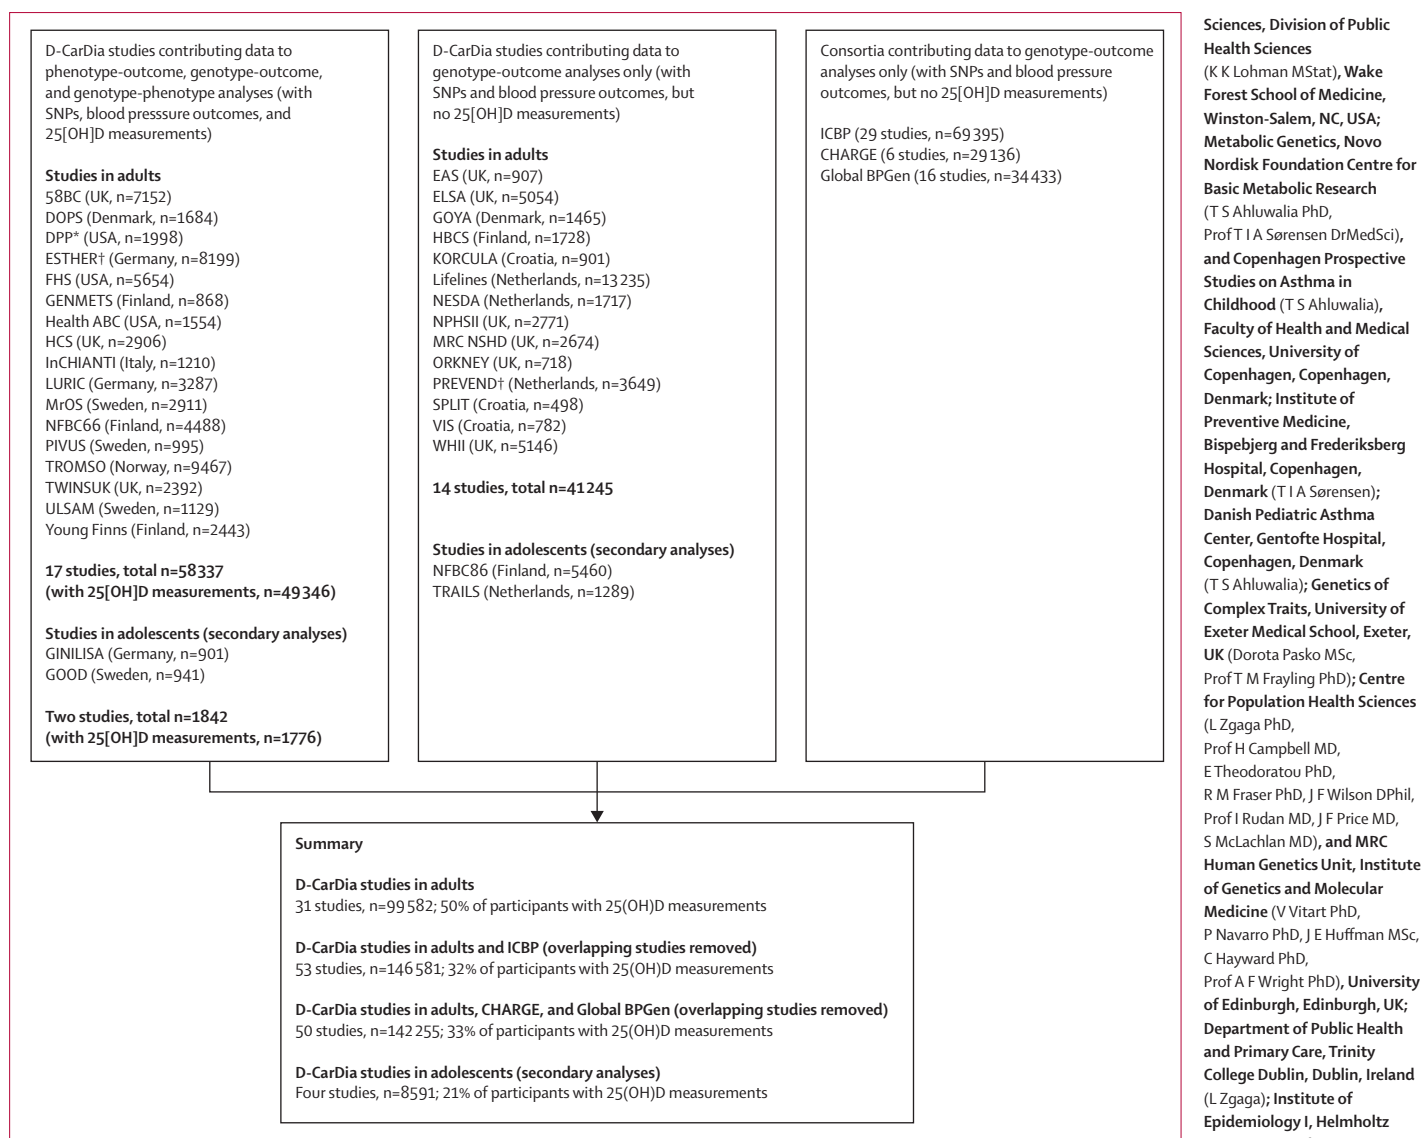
D-CarDia studies contributing data to phenotype-outcome, genotype-outcome, and genotype-phenotype analyses (with SNPs, blood presssure outcomes, and 25[OH]D measurements)

Studies in adults
58BC (UK, n=7152)
DOPS (Denmark, n=1684)
DPP* (USA, n=1998)
ESTHER† (Germany, n=8199)
FHS (USA, n=5654)
GENMETS (Finland, n=868)
Health ABC (USA, n=1554)
HCS (UK, n=2906)
InCHIANTI (Italy, n=1210)
LURIC (Germany, n=3287)
MrOS (Sweden, n=2911)
NFBC66 (Finland, n=4488)
PIVUS (Sweden, n=995)
TROMSO (Norway, n=9467)
TWINSUK (UK, n=2392)
ULSAM (Sweden, n=1129)
Young Finns (Finland, n=2443)

17 studies, total n=58337 (with 25[OH]D measurements, n=49 346)

Studies in adolescents (secondary analyses)
GINILISA (Germany, n=901)
GOOD (Sweden, n=941)

Two studies, total n=1842 (with 25[OH]D measurements, n=1776)

D-CarDia studies contributing data to genotype-outcome analyses only (with SNPs and blood pressure outcomes, but no 25[OH]D measurements)

Studies in adults
EAS (UK, n=907)
ELSA (UK, n=5054)
GOYA (Denmark, n=1465)
HBCS (Finland, n=1728)
KORCULA (Croatia, n=901)
Lifelines (Netherlands, n=13 235)
NESDA (Netherlands, n=1717)
NPHSII (UK, n=2771)
MRC NSHD (UK, n=2674)
ORKNEY (UK, n=718)
PREVEND† (Netherlands, n=3649)
SPLIT (Croatia, n=498)
VIS (Croatia, n=782)
WHII (UK, n=5146)

14 studies, total n=41 245

Studies in adolescents (secondary analyses)
NFBC86 (Finland, n=5460)
TRAILS (Netherlands, n=1289)

Consortia contributing data to genotype-outcome analyses only (with SNPs and blood pressure outcomes, but no 25[OH]D measurements)

ICBP (29 studies, n=69 395)
CHARGE (6 studies, n=29 136)
Global BPGen (16 studies, n=34 433)

Summary

D-CarDia studies in adults
31 studies, n=99 582; 50% of participants with 25(OH)D measurements

D-CarDia studies in adults and ICBP (overlapping studies removed)
53 studies, n=146 581; 32% of participants with 25(OH)D measurements

D-CarDia studies in adults, CHARGE, and Global BPGen (overlapping studies removed)
50 studies, n=142 255; 33% of participants with 25(OH)D measurements

D-CarDia studies in adolescents (secondary analyses)
Four studies, n=8591; 21% of participants with 25(OH)D measurements

Sciences, Division of Public Health Sciences (K K Lohman MStat), Wake Forest School of Medicine, Winston-Salem, NC, USA; Metabolic Genetics, Novo Nordisk Foundation Centre for Basic Metabolic Research (T S Ahluwalia PhD, Prof T I A Sørensen DrMedSci), and Copenhagen Prospective Studies on Asthma in Childhood (T S Ahluwalia), Faculty of Health and Medical Sciences, University of Copenhagen, Copenhagen, Denmark; Institute of Preventive Medicine, Bispebjerg and Frederiksberg Hospital, Copenhagen, Denmark (T I A Sørensen); Danish Pediatric Asthma Center, Gentofte Hospital, Copenhagen, Denmark (T S Ahluwalia); Genetics of Complex Traits, University of Exeter Medical School, Exeter, UK (Dorota Pasko MSc, Prof T M Frayling PhD); Centre for Population Health Sciences (L Zgaga PhD, Prof H Campbell MD, E Theodoratou PhD, R M Fraser PhD, J F Wilson DPhil, Prof I Rudan MD, J F Price MD, S McLachlan MD), and MRC Human Genetics Unit, Institute of Genetics and Molecular Medicine (V Vitart PhD, P Navarro PhD, J E Huffman MSc, C Hayward PhD, Prof A F Wright PhD), University of Edinburgh, Edinburgh, UK; Department of Public Health and Primary Care, Trinity College Dublin, Dublin, Ireland (L Zgaga); Institute of Epidemiology I, Helmholtz